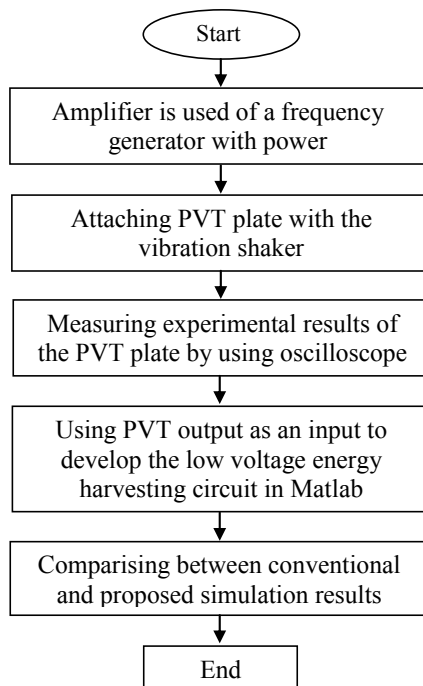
Start

Amplifier is used of a frequency generator with power

Attaching PVT plate with the vibration shaker

Measuring experimental results of the PVT plate by using oscilloscope

Using PVT output as an input to develop the low voltage energy harvesting circuit in Matlab

Comparising between conventional and proposed simulation results

End